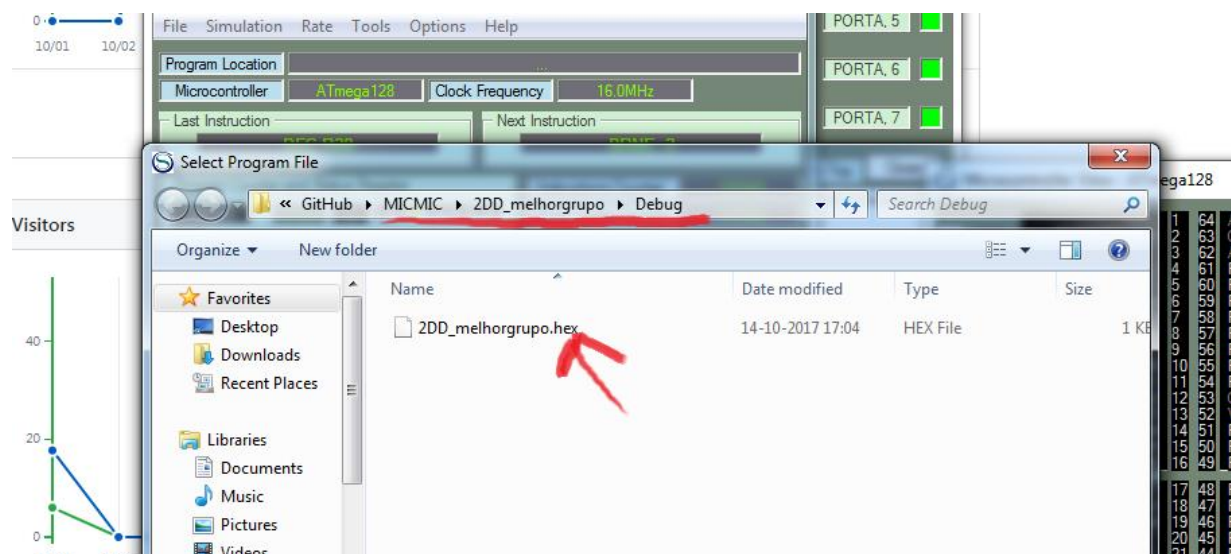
0
10/01 10/02

Visitors

40
20
0

File Simulation Rate Tools Options Help

Program Location ...
Microcontroller ATmega128 Clock Frequency 16.0MHz
Last Instruction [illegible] Next Instruction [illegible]

PORTA, 5
PORTA, 6
PORTA, 7

ega128

Select Program File

« GitHub ▸ MICMIC ▸ 2DD_melhorgrupo ▸ Debug

Search Debug

Organize ▾ New folder

Favorites
Desktop
Downloads
Recent Places

Libraries
Documents
Music
Pictures
Videos

| Name | Date modified | Type | Size |
|---|---|---|---|
| 2DD_melhorgrupo.hex | 14-10-2017 17:04 | HEX File | 1 KB |

1 64
2 63
3 62
4 61
5 60
6 59
7 58
8 57
9 56
10 55
11 54
12 53
13 52
14 51
15 50
16 49
17 48
18 47
19 46
20 45